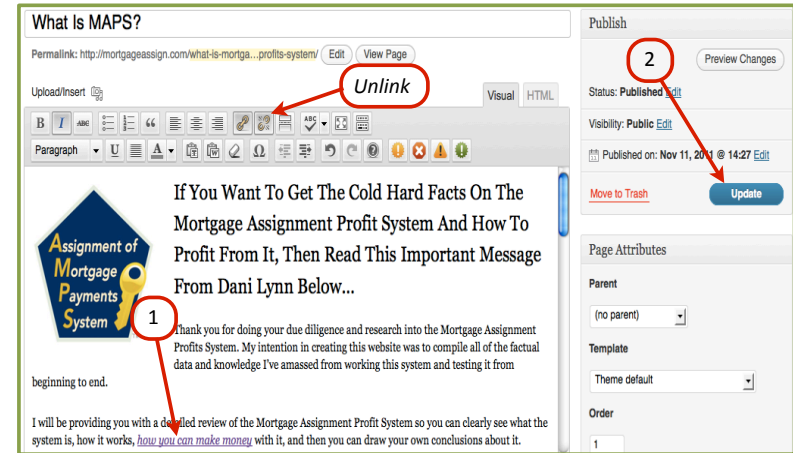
What Is MAPS?

Permalink: http://mortgageassign.com/what-is-mortga...profits-system/ Edit View Page

Upload/Insert

Unlink

Visual HTML

Paragraph

Assignment of Mortgage Payments System

If You Want To Get The Cold Hard Facts On The Mortgage Assignment Profit System And How To Profit From It, Then Read This Important Message From Dani Lynn Below...

1

Thank you for doing your due diligence and research into the Mortgage Assignment Profits System. My intention in creating this website was to compile all of the factual data and knowledge I've amassed from working this system and testing it from beginning to end.

I will be providing you with a detailed review of the Mortgage Assignment Profit System so you can clearly see what the system is, how it works, how you can make money with it, and then you can draw your own conclusions about it.

Publish

2

Preview Changes

Status: Published Edit

Visibility: Public Edit

Published on: Nov 11, 2011 @ 14:27 Edit

Move to Trash

Update

Page Attributes

Parent

(no parent)

Template

Theme default

Order

1